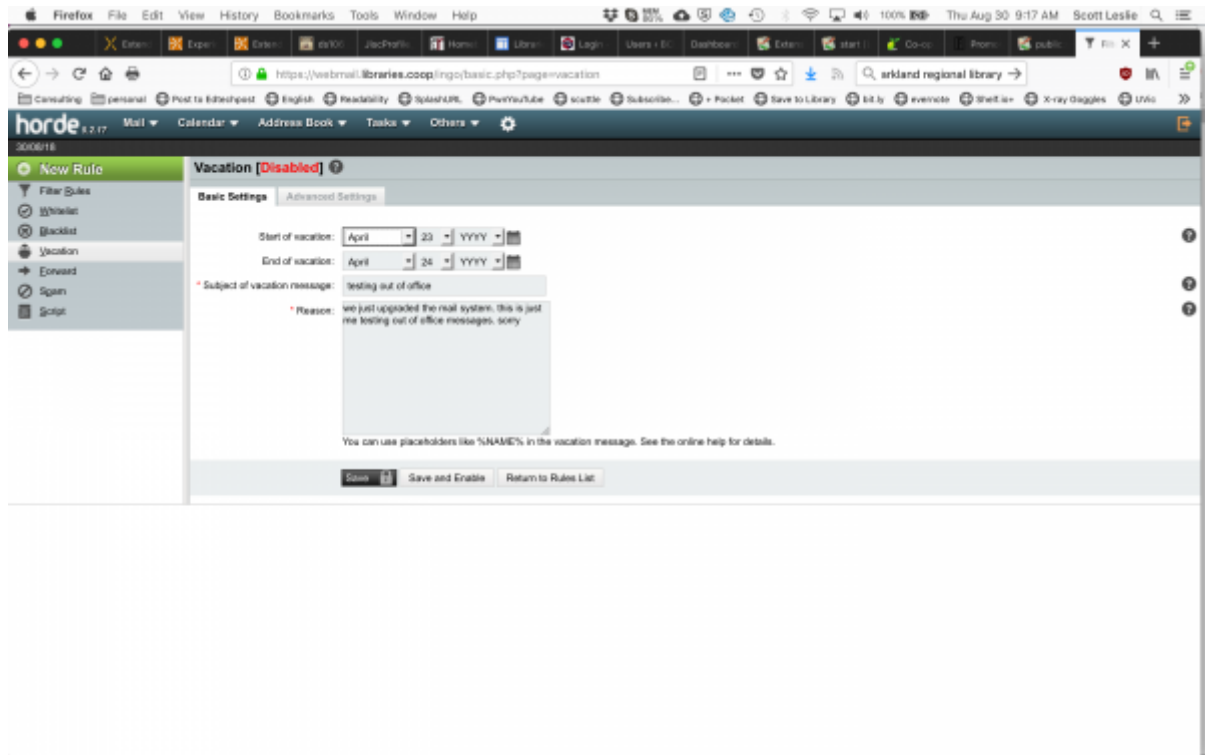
Firefox File Edit View History Bookmarks Tools Window Help

Thu Aug 30 9:17 AM Scott Leslie

https://webmail.libraries.coop/ingo/basic.php?page=vacation

arkland regional library

Consulting personal Post to Edtechpost English Readability SplashURL PwnYouTube scuttle Subscribe... + Pocket Save to Library bit.ly evernote Shelf.io X-ray Goggles UVic

horde 5.2.17 Mail Calendar Address Book Tasks Others

30/08/18

New Rule
Filter Rules
Whitelist
Blacklist
Vacation
Forward
Spam
Script

Vacation [Disabled]

Basic Settings Advanced Settings

Start of vacation: April 23 YYYY

End of vacation: April 24 YYYY

* Subject of vacation message: testing out of office

* Reason: we just upgraded the mail system. this is just me testing out of office messages. sorry

You can use placeholders like %NAME% in the vacation message. See the online help for details.

Save Save and Enable Return to Rules List